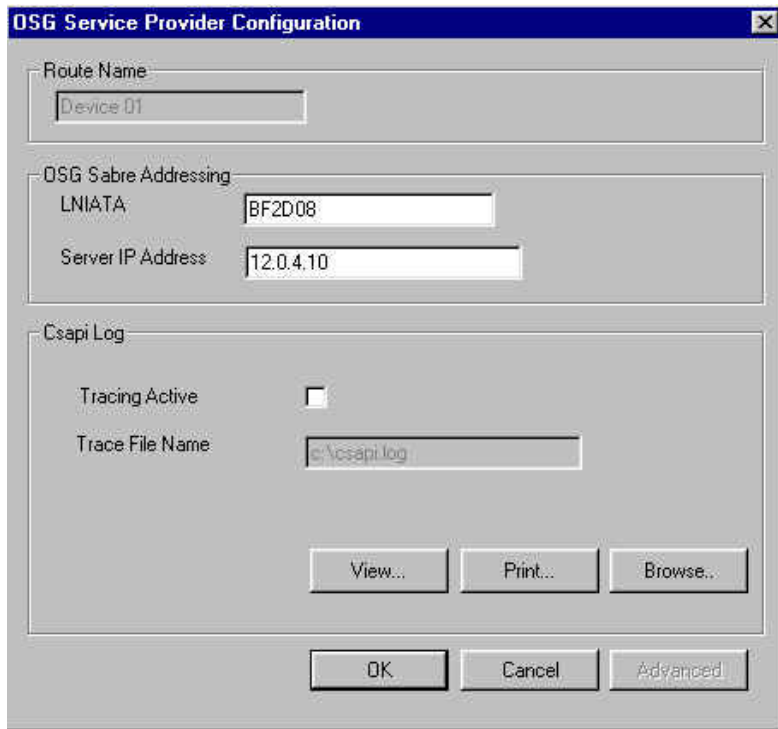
OSG Service Provider Configuration

Route Name
Device 01

OSG Sabre Addressing
LNIATA
BF2D08
Server IP Address
12.0.4.10

Csapi Log
Tracing Active
Trace File Name
c:\csapi.log

View...
Print...
Browse..

OK
Cancel
Advanced